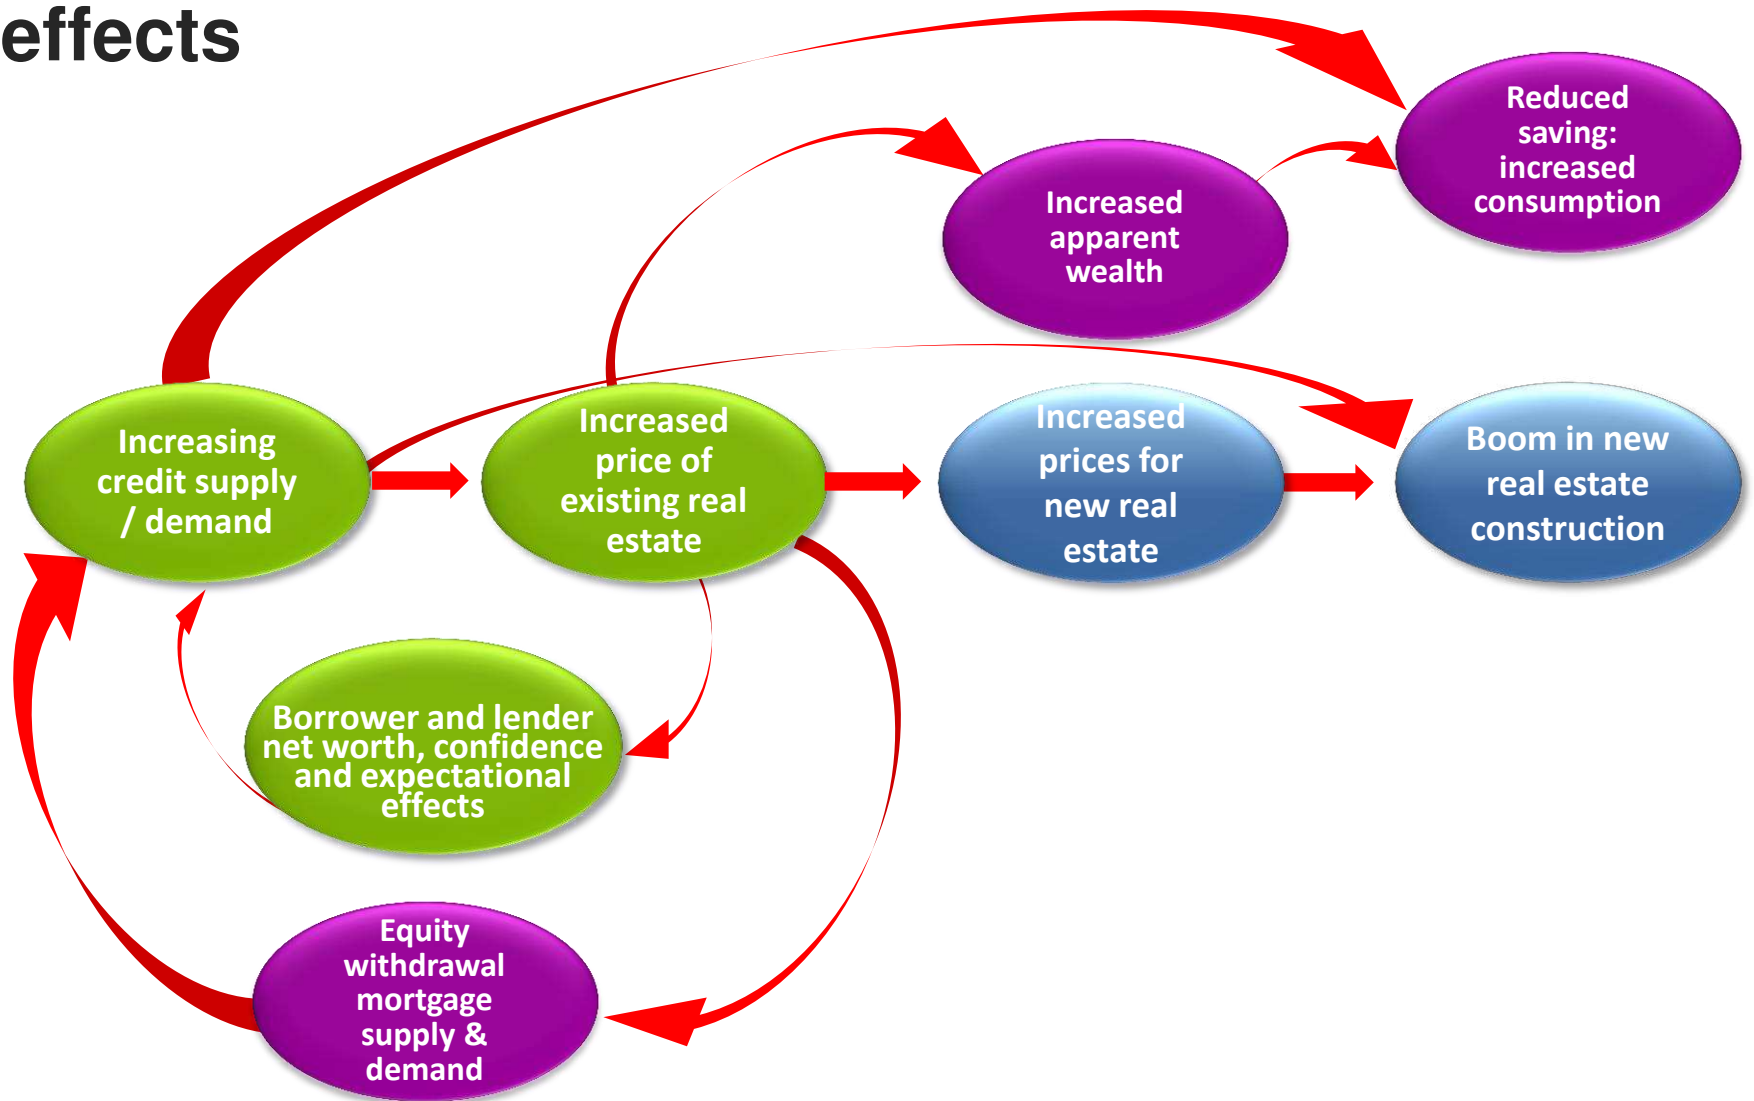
effects

Reduced saving: increased consumption

Increased apparent wealth

Increasing credit supply / demand

Increased price of existing real estate

Increased prices for new real estate

Boom in new real estate construction

Borrower and lender net worth, confidence and expectational effects

Equity withdrawal mortgage supply & demand